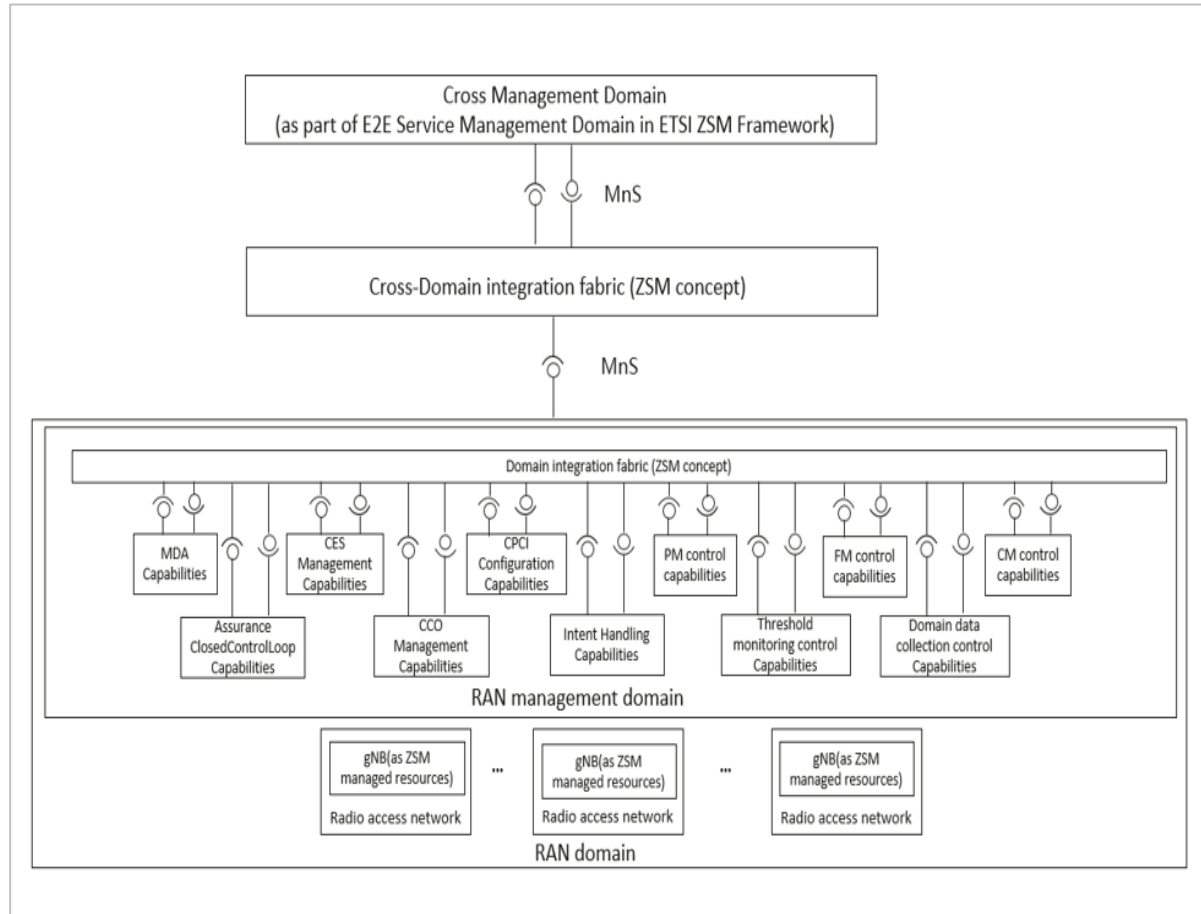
Cross Management Domain
(as part of E2E Service Management Domain in ETSI ZSM Framework)

MnS

Cross-Domain integration fabric (ZSM concept)

MnS

Domain integration fabric (ZSM concept)

MDA Capabilities

Assurance ClosedControlLoop Capabilities

CES Management Capabilities

CCO Management Capabilities

CPCI Configuration Capabilities

Intent Handling Capabilities

PM control capabilities

Threshold monitoring control Capabilities

FM control capabilities

Domain data collection control Capabilities

CM control capabilities

RAN management domain

gNB(as ZSM managed resources)

Radio access network

...

gNB(as ZSM managed resources)

Radio access network

...

gNB(as ZSM managed resources)

Radio access network

RAN domain